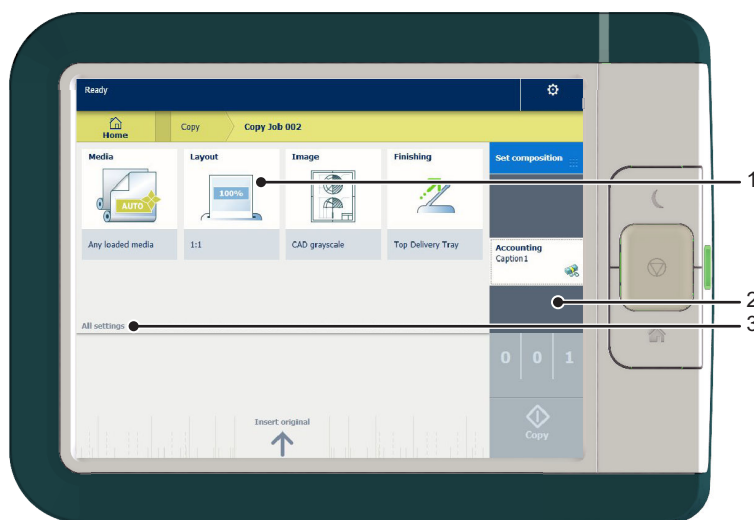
Ready

Home

Copy

Copy Job 002

Media

AUTO

Any loaded media

Layout

100%

1:1

Image

CAD grayscale

Finishing

Top Delivery Tray

Set composition

Accounting
Caption1

All settings

0 0 1

Insert original

Copy

1
2
3